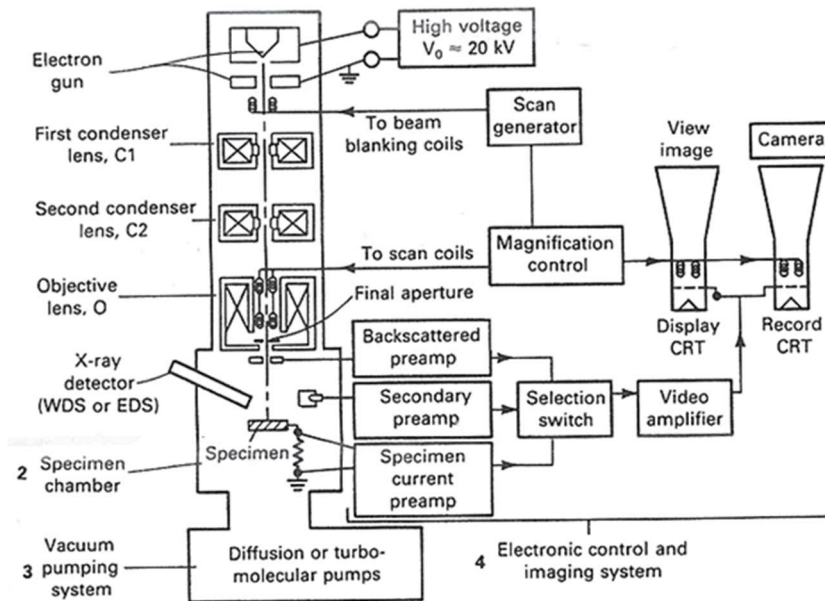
High voltage
$V_0 \approx 20$ kV

Electron gun

Scan generator

To beam blanking coils

First condenser lens, C1

View image

Camera

Second condenser lens, C2

To scan coils

Magnification control

Objective lens, O

Final aperture

Display CRT

Record CRT

Backscattered preamp

X-ray detector (WDS or EDS)

Secondary preamp

Selection switch

Video amplifier

Specimen

2 Specimen chamber

Specimen current preamp

3 Vacuum pumping system

Diffusion or turbomolecular pumps

4 Electronic control and imaging system